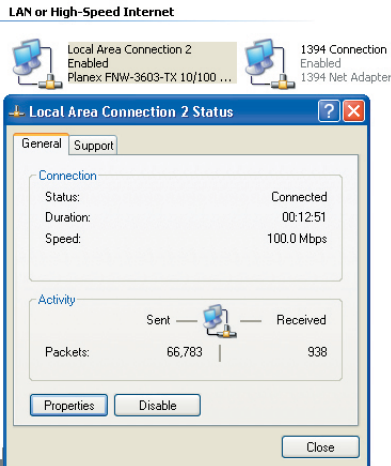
LAN or High-Speed Internet

Local Area Connection 2
Enabled
Planex FNW-3603-TX 10/100 ...

1394 Connection
Enabled
1394 Net Adapter

Local Area Connection 2 Status

General | Support

Connection

| | |
|---|---|
| Status: | Connected |
| Duration: | 00:12:51 |
| Speed: | 100.0 Mbps |

Activity

| | Sent | Received |
|---|---|---|
| Packets: | 66,783 | 938 |

Properties Disable

Close